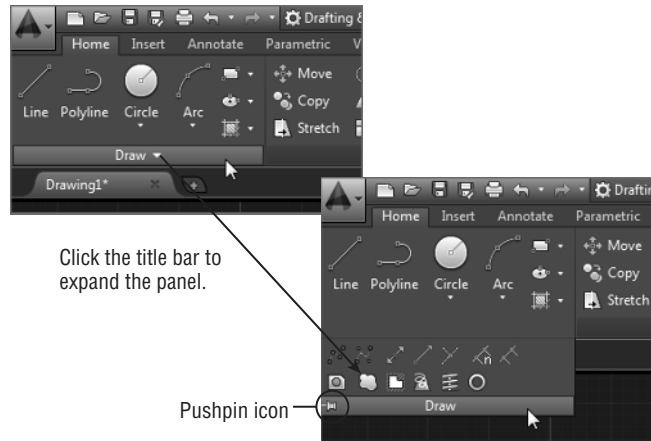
Drafting &

Home Insert Annotate Parametric V

Line Polyline Circle Arc

Move

Copy

Stretch

Draw

Drawing1*

Draftin

Home Insert Annotate Parametric

Line Polyline Circle Arc

Move

Copy

Stretch

Click the title bar to expand the panel.

Pushpin icon

Draw